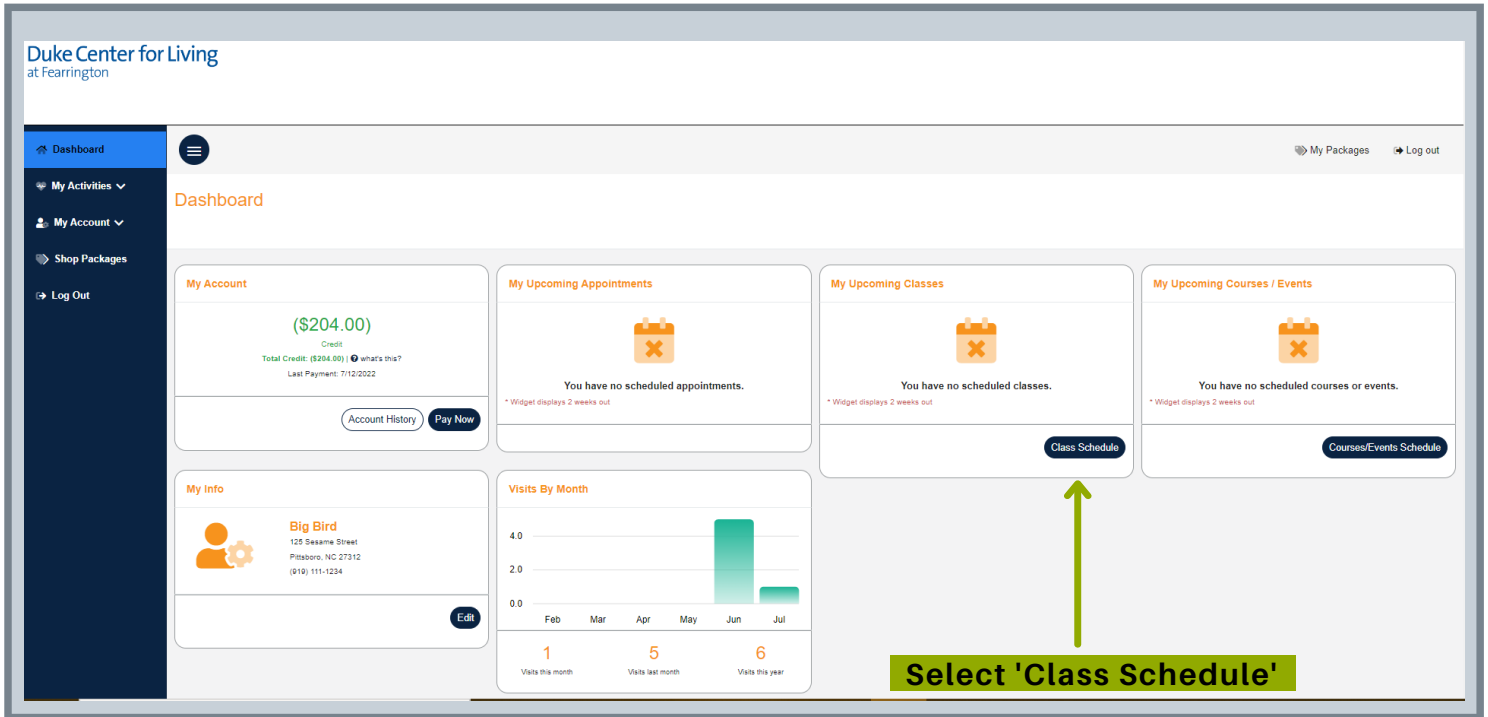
Duke Center for Living
at Fearrington

Dashboard
My Activities
My Account
Shop Packages
Log Out

My Packages
Log out

Dashboard

My Account
($204.00)
Credit
Total Credit: ($204.00) | what's this?
Last Payment: 7/12/2022
Account History
Pay Now

My Upcoming Appointments
You have no scheduled appointments.
* Widget displays 2 weeks out

My Upcoming Classes
You have no scheduled classes.
* Widget displays 2 weeks out
Class Schedule

My Upcoming Courses / Events
You have no scheduled courses or events.
* Widget displays 2 weeks out
Courses/Events Schedule

My Info
Big Bird
125 Sesame Street
Pittsboro, NC 27312
(919) 111-1234
Edit

Visits By Month
4.0
2.0
0.0
Feb Mar Apr May Jun Jul
1
Visits this month
5
Visits last month
6
Visits this year

Select 'Class Schedule'